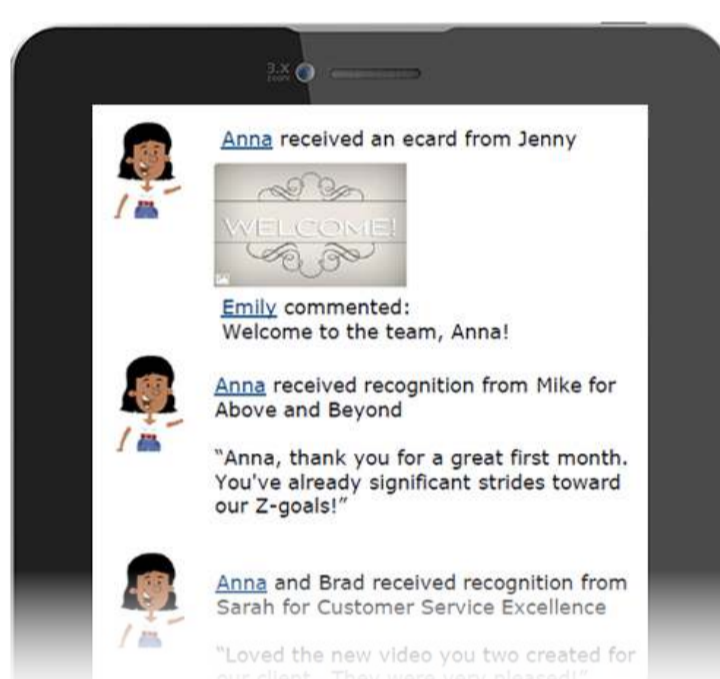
3.X ZOOM

Anna received an ecard from Jenny

WELCOME!

Emily commented:
Welcome to the team, Anna!

Anna received recognition from Mike for Above and Beyond

"Anna, thank you for a great first month. You've already significant strides toward our Z-goals!"

Anna and Brad received recognition from Sarah for Customer Service Excellence

"Loved the new video you two created for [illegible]"